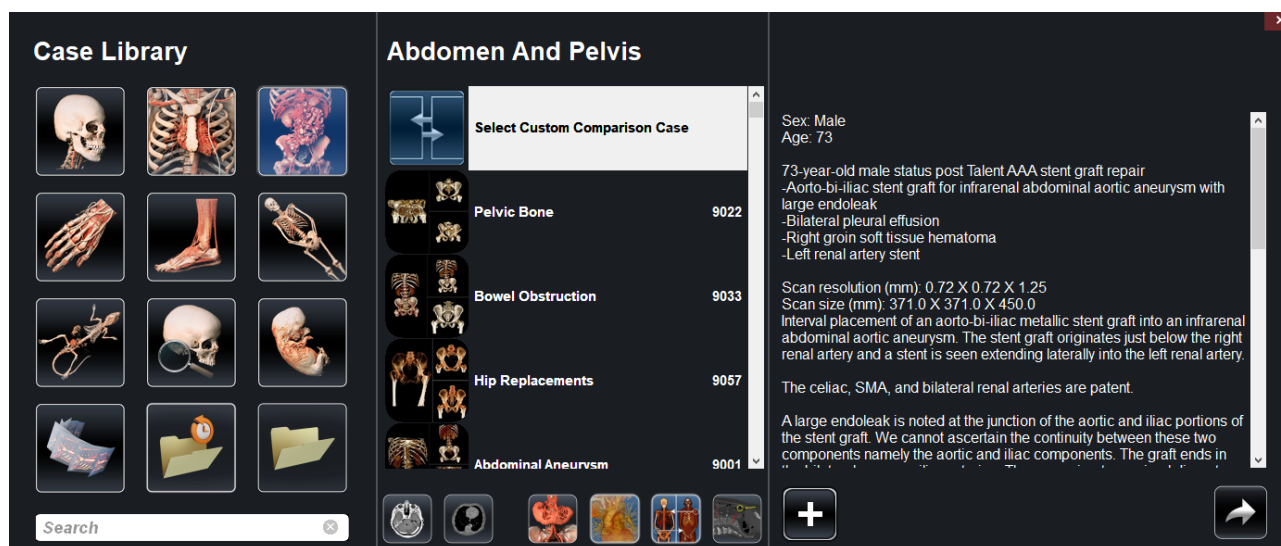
Case Library

Search

Abdomen And Pelvis

Select Custom Comparison Case

Pelvic Bone 9022

Bowel Obstruction 9033

Hip Replacements 9057

Abdominal Aneurysm 9001

Sex: Male
Age: 73

73-year-old male status post Talent AAA stent graft repair
-Aorto-bi-iliac stent graft for infrarenal abdominal aortic aneurysm with large endoleak
-Bilateral pleural effusion
-Right groin soft tissue hematoma
-Left renal artery stent

Scan resolution (mm): 0.72 X 0.72 X 1.25
Scan size (mm): 371.0 X 371.0 X 450.0
Interval placement of an aorto-bi-iliac metallic stent graft into an infrarenal abdominal aortic aneurysm. The stent graft originates just below the right renal artery and a stent is seen extending laterally into the left renal artery.

The celiac, SMA, and bilateral renal arteries are patent.

A large endoleak is noted at the junction of the aortic and iliac portions of the stent graft. We cannot ascertain the continuity between these two components namely the aortic and iliac components. The graft ends in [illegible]